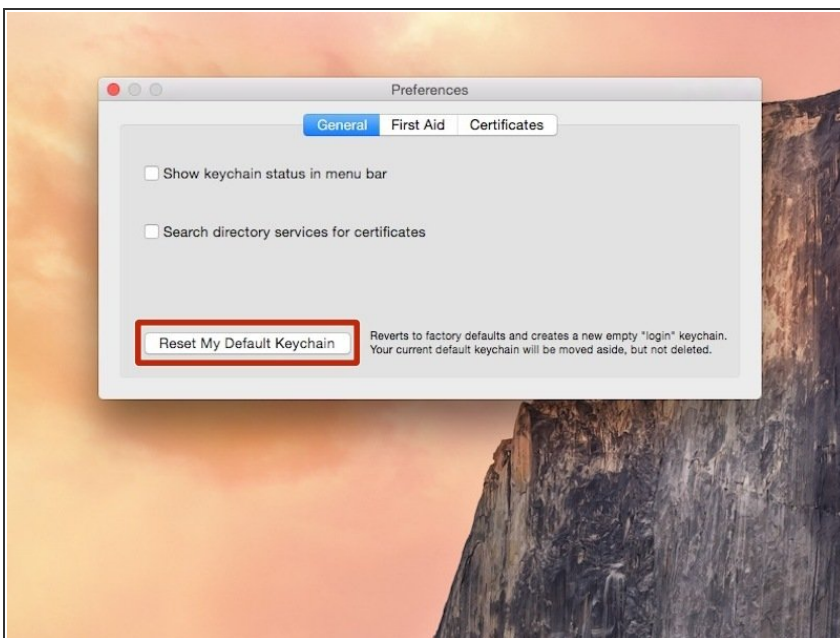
Preferences

General First Aid Certificates

Show keychain status in menu bar

Search directory services for certificates

Reset My Default Keychain

Reverts to factory defaults and creates a new empty "login" keychain. Your current default keychain will be moved aside, but not deleted.